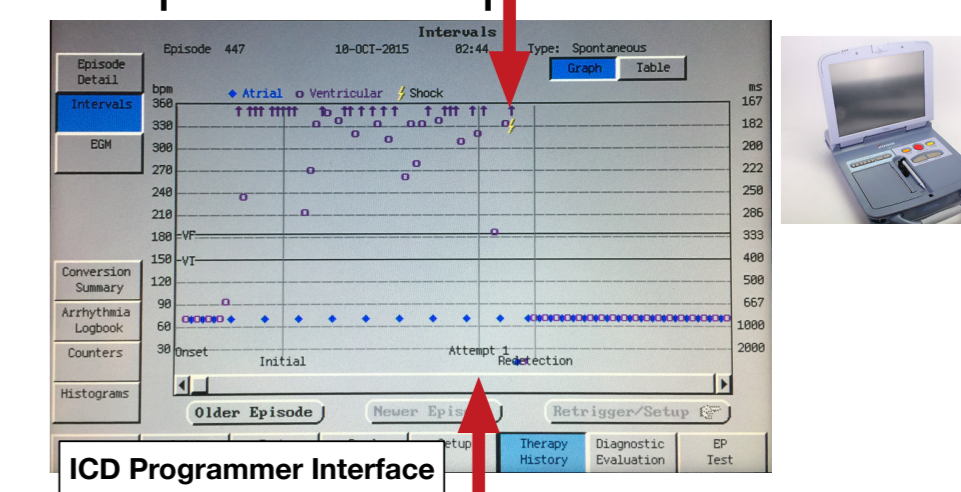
Intervals

Episode 447 10-OCT-2015 02:44 Type: Spontaneous

Graph Table

Episode Detail

Intervals

EGM

Conversion Summary

Arrhythmia Logbook

Counters

Histograms

◆ Atrial ○ Ventricular ⚡ Shock

bpm

360
330
300
270
240
210
180 VF
150 VT
120
90
60
30

ms

167
182
200
222
250
286
333
400
500
667
1000
2000

Onset

Initial

Attempt 1

Redetection

Older Episode

Newer Episo

Retrigger/Setup

Setup

Therapy History

Diagnostic Evaluation

EP Test

ICD Programmer Interface